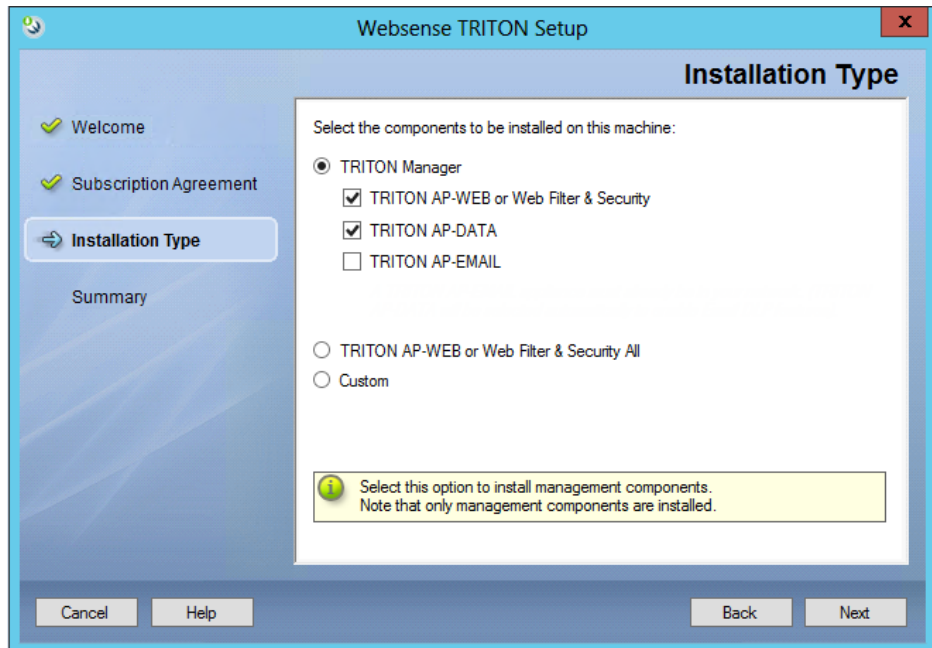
Websense TRITON Setup

x

Installation Type

Welcome

Subscription Agreement

Installation Type

Summary

Select the components to be installed on this machine:

TRITON Manager

TRITON AP-WEB or Web Filter & Security

TRITON AP-DATA

TRITON AP-EMAIL

TRITON AP-WEB or Web Filter & Security All

Custom

Select this option to install management components.
Note that only management components are installed.

Cancel

Help

Back

Next